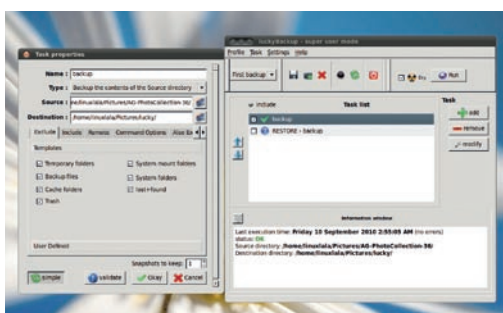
Task properties

Name : backup

Type : Backup the contents of the Source directory

Source : ne/linuxlala/Pictures/A6-PhotoCollection-36/

Destination : /home/linuxlala/Pictures/lucky/

Exclude | Include | Remote | Command Options | Also Ex

Templates

Temporary folders
Backup files
Cache folders
Trash
System mount folders
System folders
lost+found

User Defined

Snapshots to keep: 1

simple | validate | Okay | Cancel

luckybackup - super user mode

Profile Task Settings Help

First backup

Run

include | Task list

backup

RESTORE - backup

Task

add

remove

modify

Information window

Last execution time: Friday 10 September 2010 2:55:05 AM (no errors)
status: OK
Source directory: /home/linuxlala/Pictures/A6-PhotoCollection-36/
Destination directory: /home/linuxlala/Pictures/lucky/